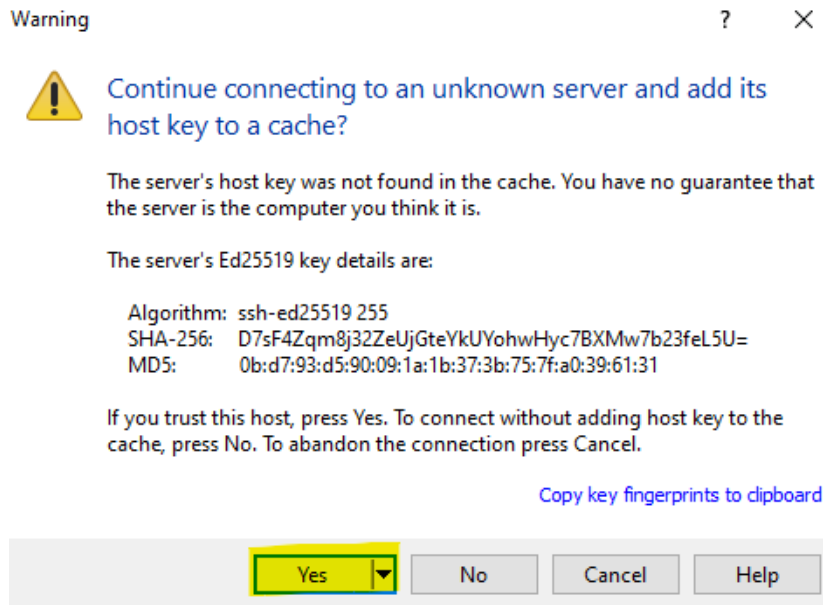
Warning ? ✕

Continue connecting to an unknown server and add its host key to a cache?

The server's host key was not found in the cache. You have no guarantee that the server is the computer you think it is.

The server's Ed25519 key details are:

Algorithm: ssh-ed25519 255
SHA-256: D7sF4Zqm8j32ZeUjGteYkUYohwHyc7BXMw7b23feL5U=
MD5: 0b:d7:93:d5:90:09:1a:1b:37:3b:75:7f:a0:39:61:31

If you trust this host, press Yes. To connect without adding host key to the cache, press No. To abandon the connection press Cancel.

Copy key fingerprints to clipboard

Yes | No | Cancel | Help